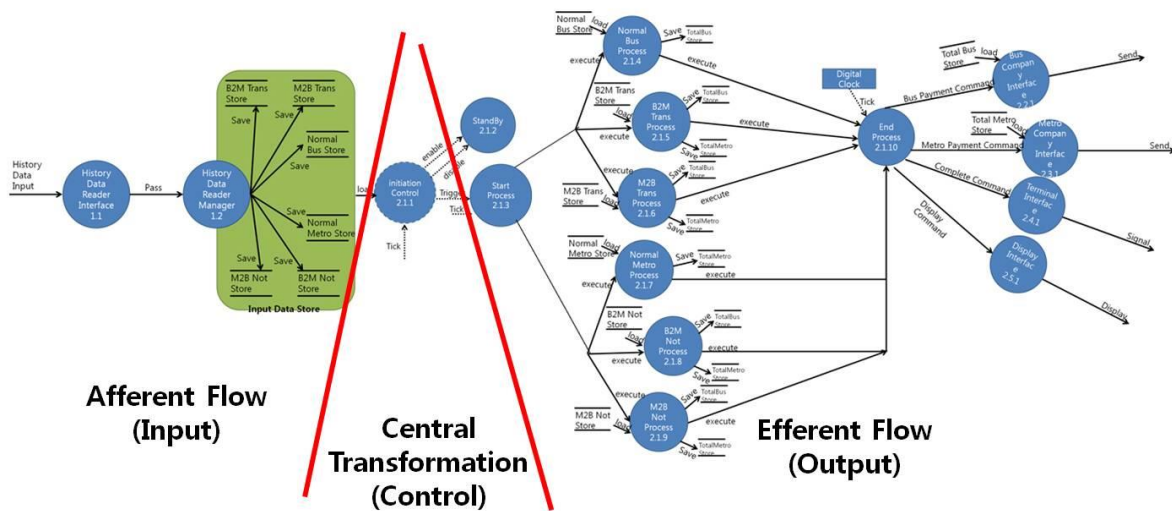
History Data Input

History Data Reader Interface 1.1

Pass

History Data Reader Manager 1.2

B2M Trans Store

M2B Trans Store

Normal Bus Store

Normal Metro Store

M2B Not Store

B2M Not Store

Save

Input Data Store

load

initiation Control 2.1.1

Tick

enable

disable

Trigger

Tick

StandBy 2.1.2

Start Process 2.1.3

Normal Bus Store

load

Normal Bus Process 2.1.4

Save

TotalBus Store

execute

B2M Trans Store

B2M Trans Process 2.1.5

TotalMetro Store

M2B Trans Store

M2B Trans Process 2.1.6

Normal Metro Store

Normal Metro Process 2.1.7

B2M Not Store

B2M Not Process 2.1.8

M2B Not Store

M2B Not Process 2.1.9

Digital Clock

Tick

End Process 2.1.10

Bus Payment Command

Total Bus Store

Bus Company Interface 2.2.1

Send

Metro Payment Command

Total Metro Store

Metro Company Interface 2.3.1

Send

Complete Command

Terminal Interface 2.4.1

Signal

Display Command

Display Interface 2.5.1

Display

Afferent Flow (Input)

Central Transformation (Control)

Efferent Flow (Output)